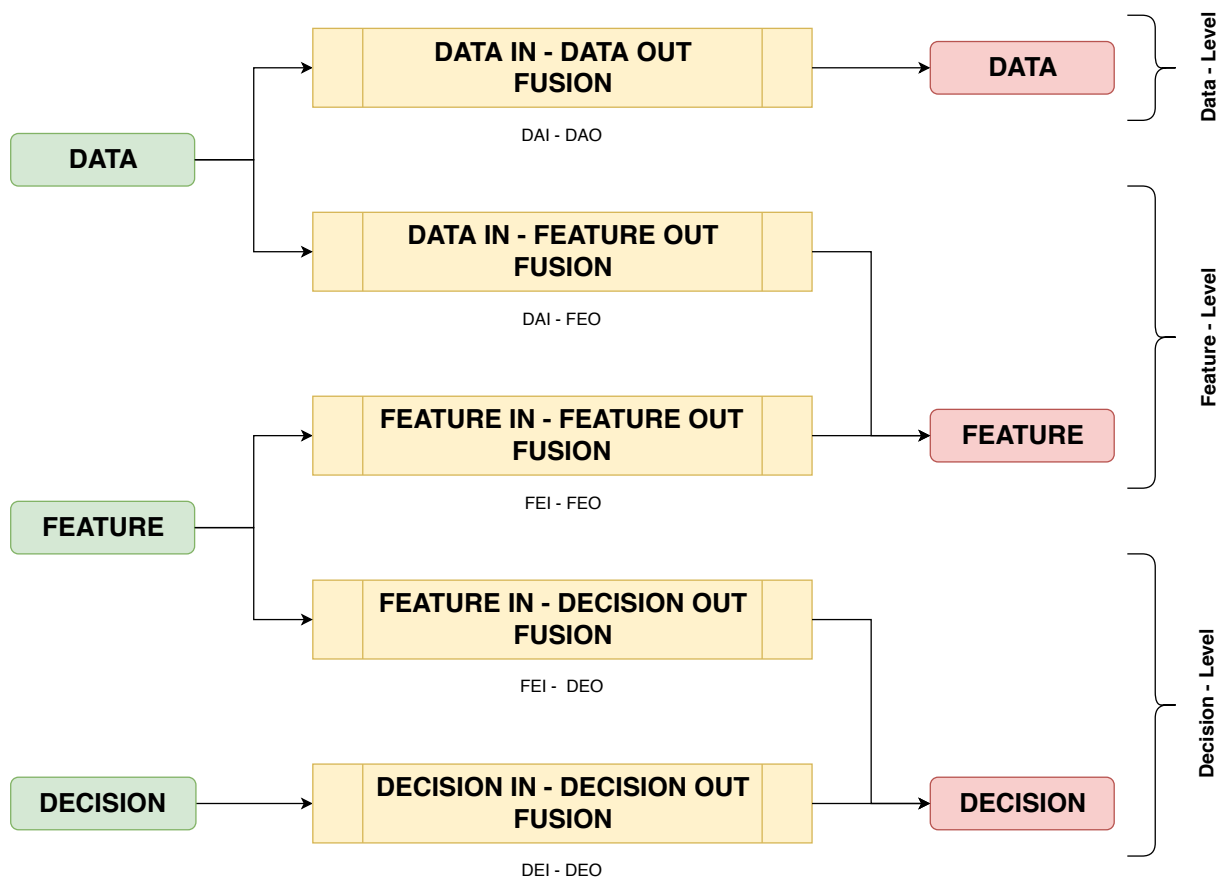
DATA IN - DATA OUT FUSION

DAI - DAO

DATA

Data - Level

DATA

DATA IN - FEATURE OUT FUSION

DAI - FEO

FEATURE IN - FEATURE OUT FUSION

FEI - FEO

FEATURE

Feature - Level

FEATURE

FEATURE IN - DECISION OUT FUSION

FEI - DEO

DECISION

DECISION IN - DECISION OUT FUSION

DEI - DEO

DECISION

Decision - Level